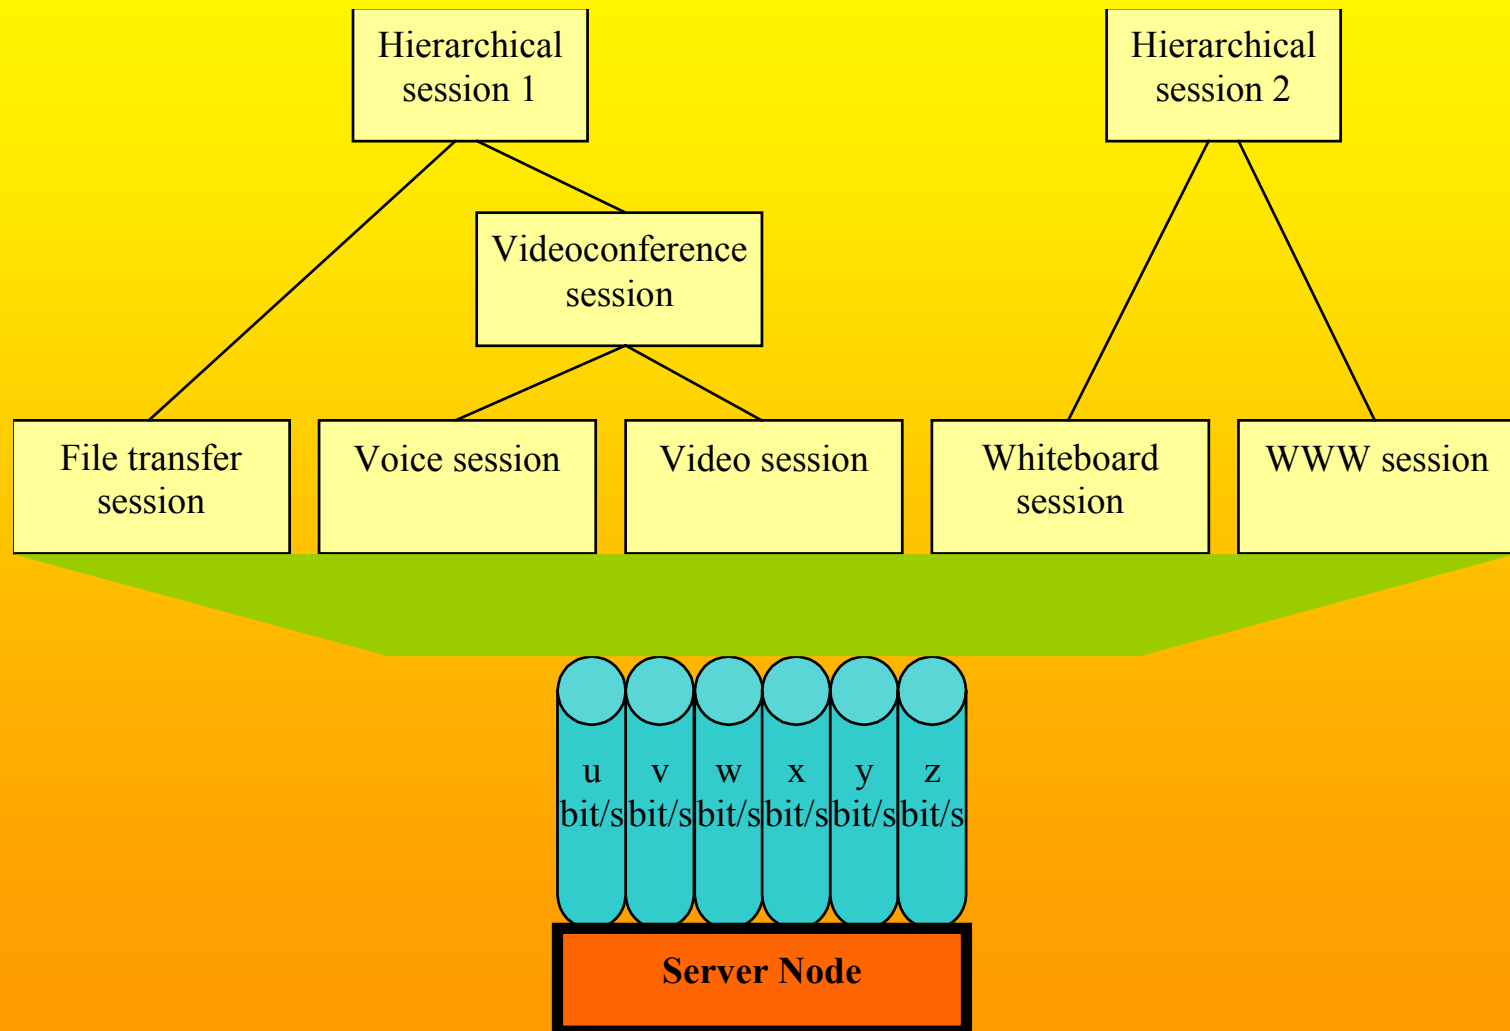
Hierarchical session 1

Hierarchical session 2

Videoconference session

File transfer session

Voice session

Video session

Whiteboard session

WWW session

u bit/s

v bit/s

w bit/s

x bit/s

y bit/s

z bit/s

Server Node